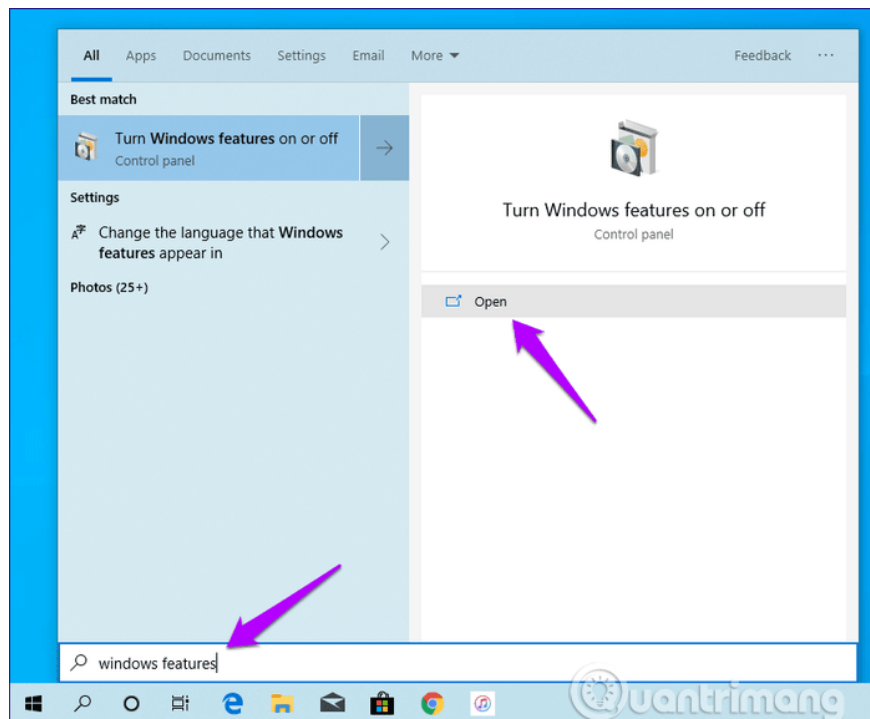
All Apps Documents Settings Email More

Feedback ···

Best match

Turn Windows features on or off
Control panel

Settings

Change the language that Windows features appear in

Photos (25+)

Turn Windows features on or off
Control panel

Open

windows features

Quantrimang